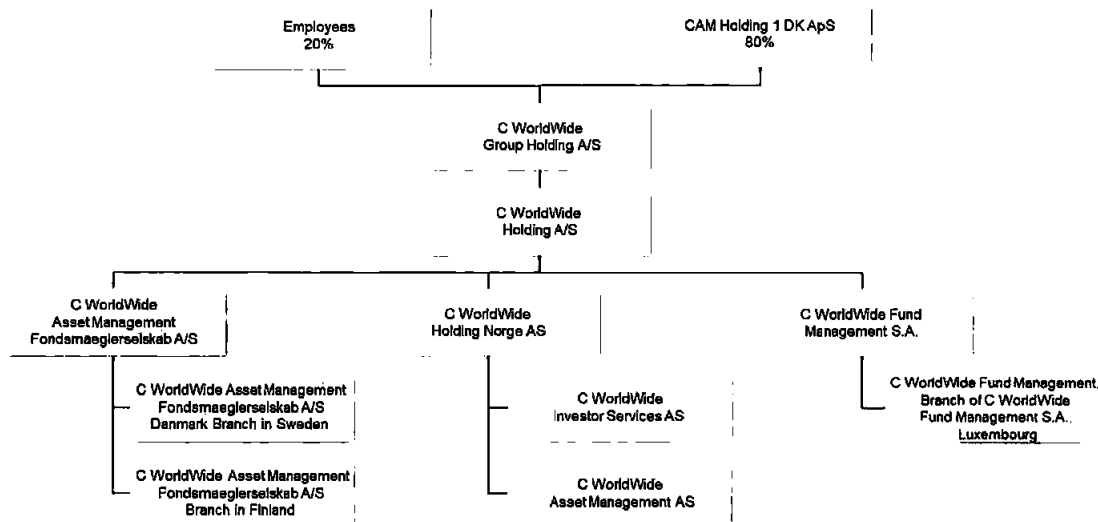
Employees
20%

CAM Holding 1 DK ApS
80%

C WorldWide
Group Holding A/S

C WorldWide
Holding A/S

C WorldWide
Asset Management
Fondsmaeglerselskab A/S

C WorldWide
Holding Norge AS

C WorldWide Fund
Management S.A.

C WorldWide Asset Management
Fondsmaeglerselskab A/S
Danmark Branch in Sweden

C WorldWide Asset Management
Fondsmaeglerselskab A/S
Branch in Finland

C WorldWide
Investor Services AS

C WorldWide
Asset Management AS

C WorldWide Fund Management,
Branch of C WorldWide
Fund Management S.A.,
Luxembourg